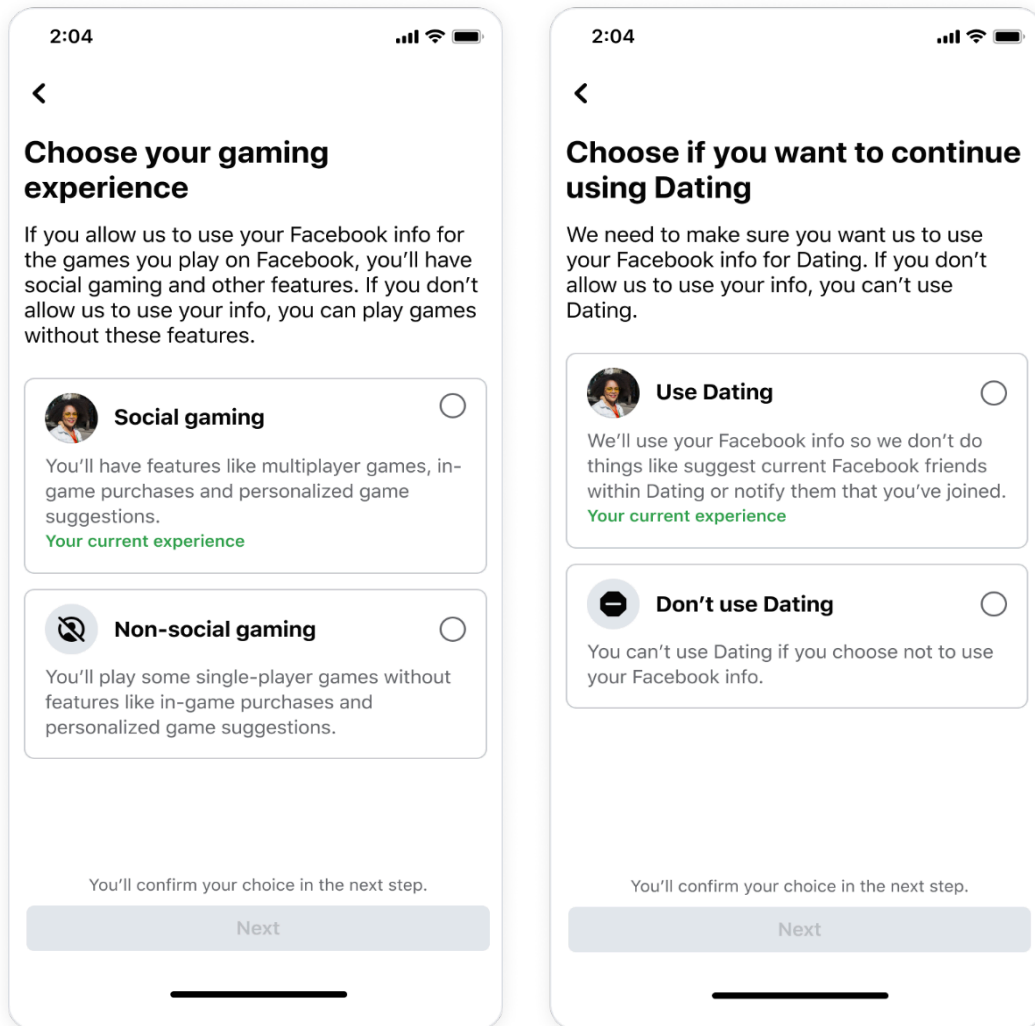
2:04

Choose your gaming experience

If you allow us to use your Facebook info for the games you play on Facebook, you'll have social gaming and other features. If you don't allow us to use your info, you can play games without these features.

Social gaming

You'll have features like multiplayer games, in-game purchases and personalized game suggestions.

Your current experience

Non-social gaming

You'll play some single-player games without features like in-game purchases and personalized game suggestions.

You'll confirm your choice in the next step.

Next

2:04

Choose if you want to continue using Dating

We need to make sure you want us to use your Facebook info for Dating. If you don't allow us to use your info, you can't use Dating.

Use Dating

We'll use your Facebook info so we don't do things like suggest current Facebook friends within Dating or notify them that you've joined.

Your current experience

Don't use Dating

You can't use Dating if you choose not to use your Facebook info.

You'll confirm your choice in the next step.

Next